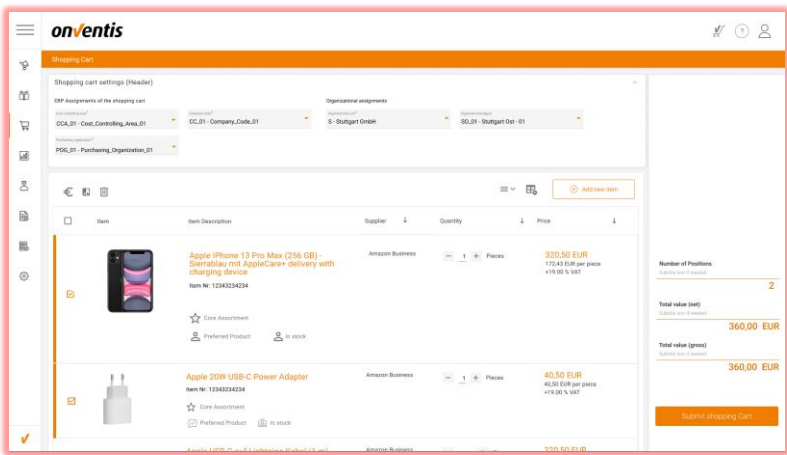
onventis

Shopping Cart

Shopping cart settings (Header)

ERP Assignments of the shopping cart

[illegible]
CCA_01 - Cost_Controlling_Area_01

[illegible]
CC_01 - Company_Code_01

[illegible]
POG_01 - Purchasing_Organization_01

Organizational assignments

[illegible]
S - Stuttgart GmbH

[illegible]
SO_01 - Stuttgart Ost - 01

Add new item

| | Item | Item Description | Supplier | Quantity | Price |
|---|---|---|---|---|---|
| | | Apple iPhone 13 Pro Max (256 GB) - Sierrablau mit AppleCare+ delivery with charging device<br>Item Nr: 12343234234<br>Core Assortment<br>Preferred Product In stock | Amazon Business | − 1 + Pieces | 320,50 EUR<br>172,43 EUR per piece<br>+19,00 % VAT |
| | | Apple 20W USB-C Power Adapter<br>Item Nr: 12343234234<br>Core Assortment<br>Preferred Product In stock | Amazon Business | − 1 + Pieces | 40,50 EUR<br>40,50 EUR per piece<br>+19,00 % VAT |
| | | Apple USB-C auf Lightning Kabel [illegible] | Amazon Business | | 320,50 EUR |

Number of Positions
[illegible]
2

Total value (net)
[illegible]
360,00 EUR

Total value (gross)
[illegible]
360,00 EUR

Submit shopping Cart